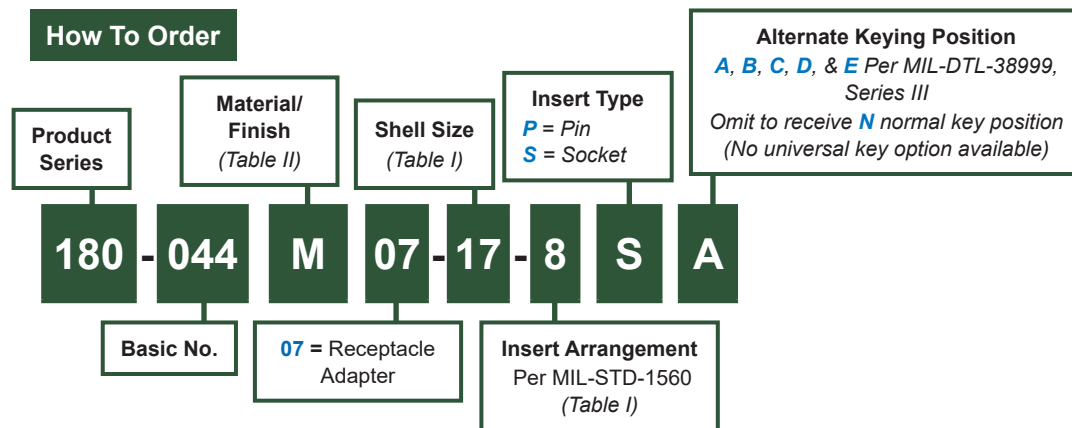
How To Order

Product Series

Material/ Finish (Table II)

Shell Size (Table I)

Insert Type
P = Pin
S = Socket

Alternate Keying Position
A, B, C, D, & E Per MIL-DTL-38999, Series III
Omit to receive N normal key position
(No universal key option available)

180 - 044 M 07 - 17 - 8 S A

Basic No.

07 = Receptacle Adapter

Insert Arrangement
Per MIL-STD-1560
(Table I)